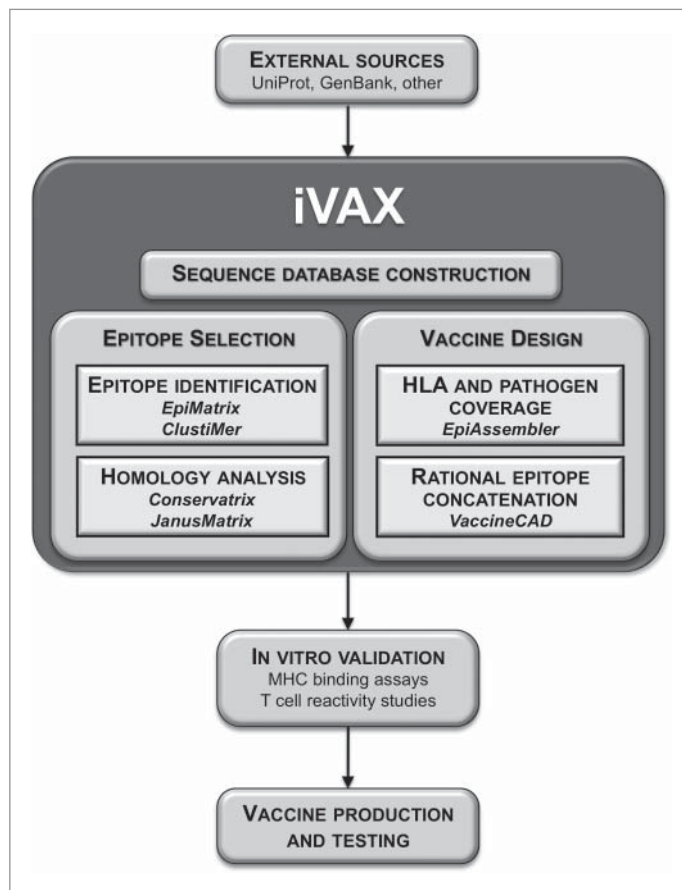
External sources
UniProt, GenBank, other

iVAX

Sequence database construction

Epitope Selection

Epitope identification
EpiMatrix
ClustiMer

Homology analysis
Conservatrix
JanusMatrix

Vaccine Design

HLA and pathogen coverage
EpiAssembler

Rational epitope concatenation
VaccineCAD

In vitro validation
MHC binding assays
T cell reactivity studies

Vaccine production and testing